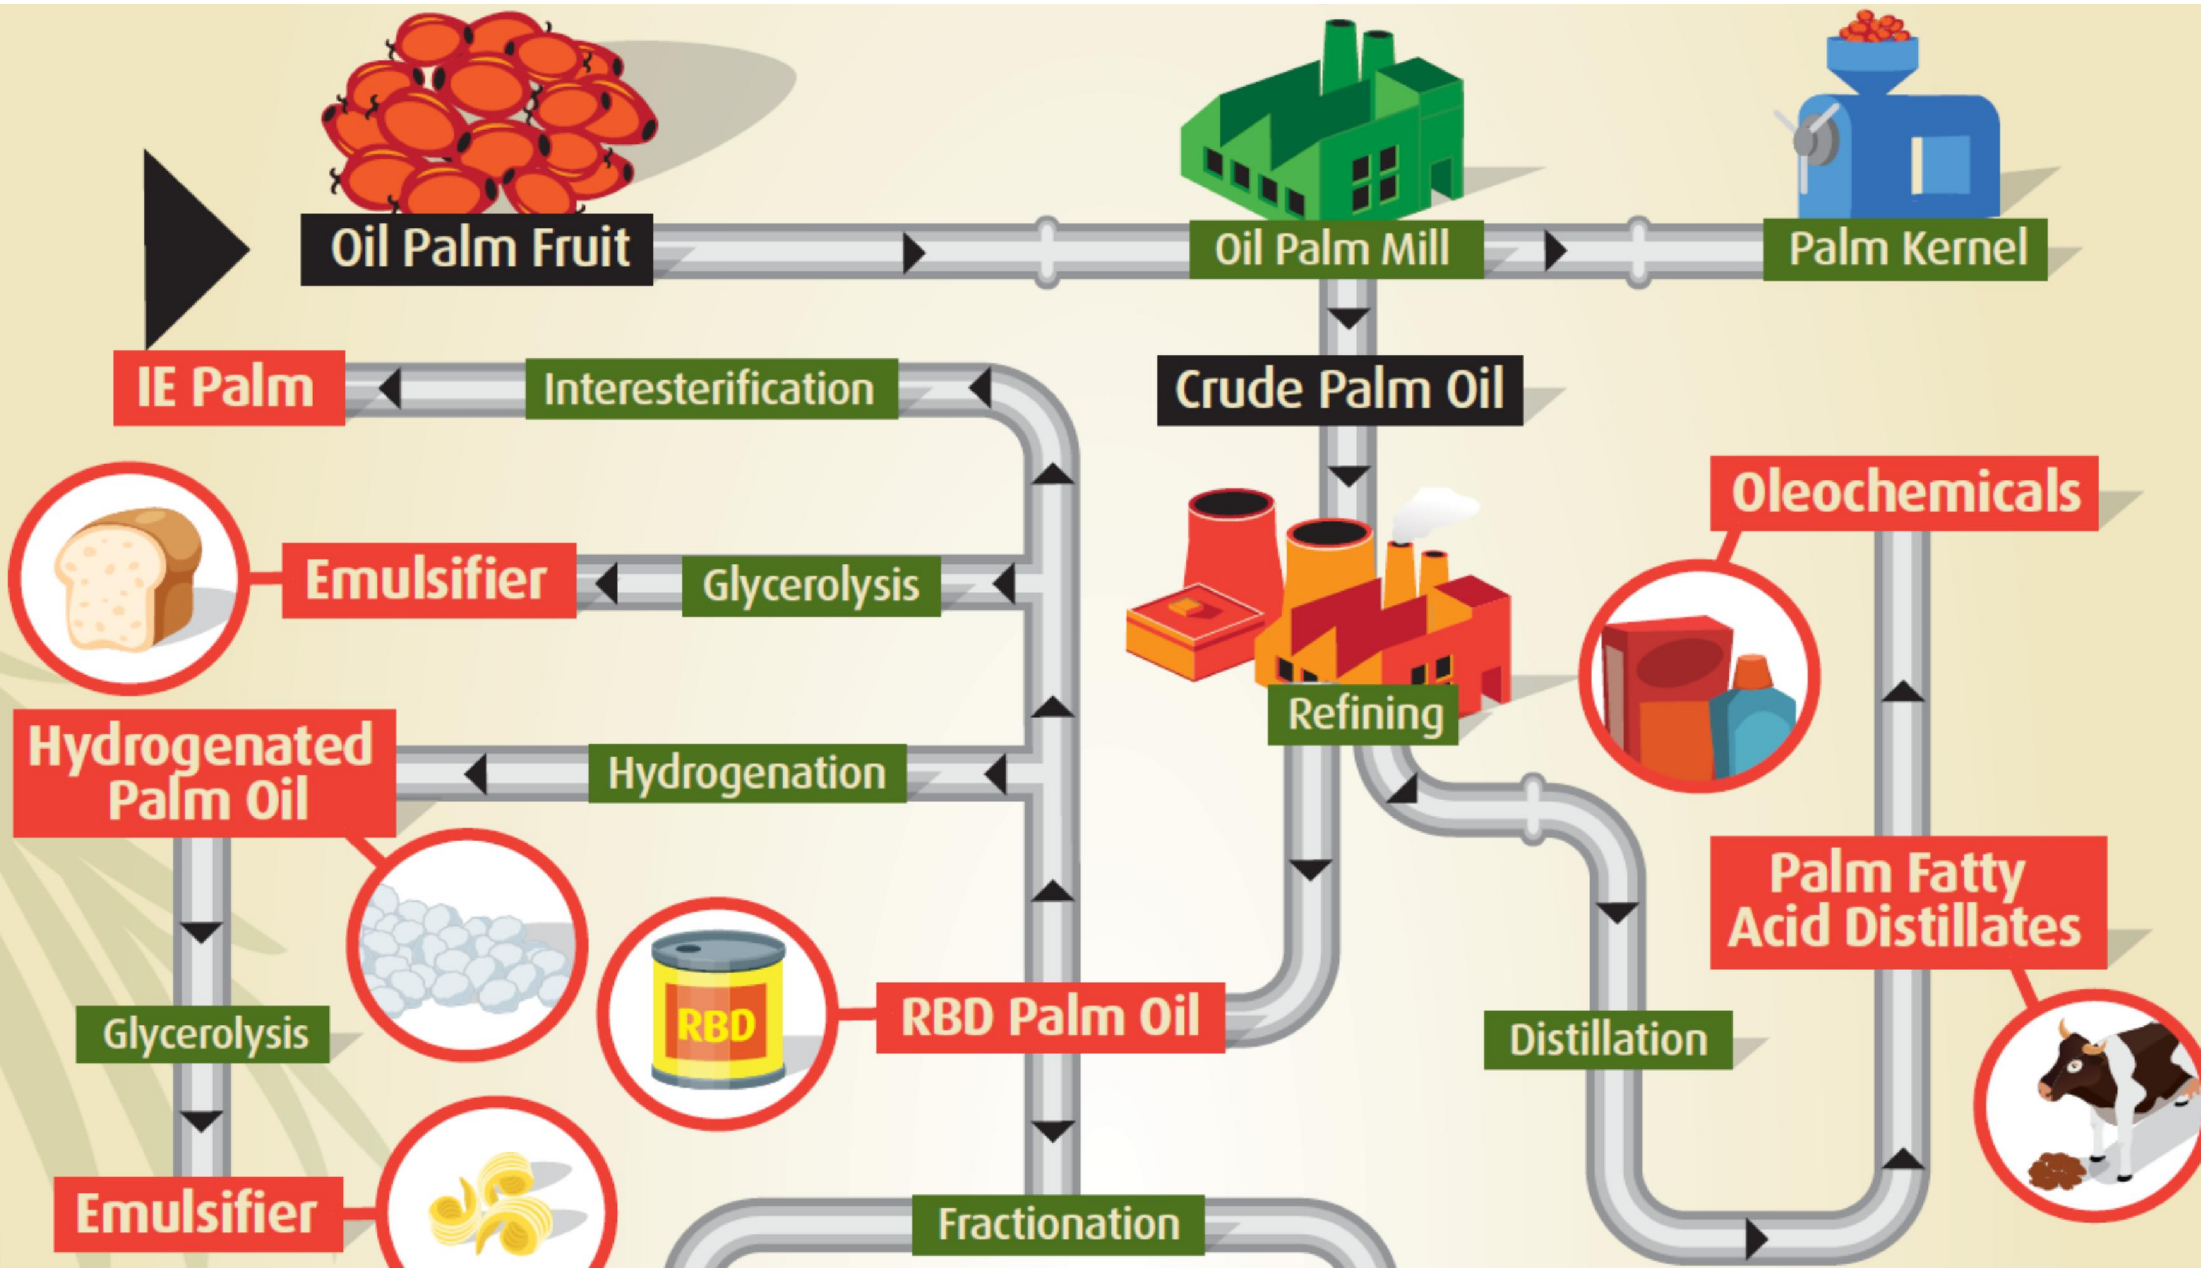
Oil Palm Fruit

Oil Palm Mill

Palm Kernel

IE Palm

Interesterification

Crude Palm Oil

Oleochemicals

Emulsifier

Glycerolysis

Refining

Hydrogenated Palm Oil

Hydrogenation

Palm Fatty Acid Distillates

RBD

RBD Palm Oil

Glycerolysis

Distillation

Emulsifier

Fractionation